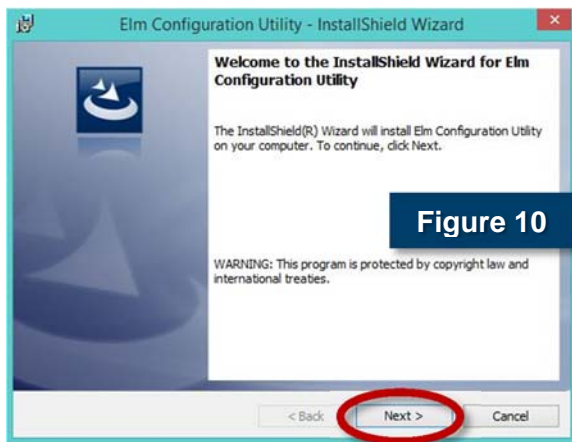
Elm Configuration Utility - InstallShield Wizard

Welcome to the InstallShield Wizard for Elm Configuration Utility

The InstallShield(R) Wizard will install Elm Configuration Utility on your computer. To continue, click Next.

Figure 10

WARNING: This program is protected by copyright law and international treaties.

< Back

Next >

Cancel